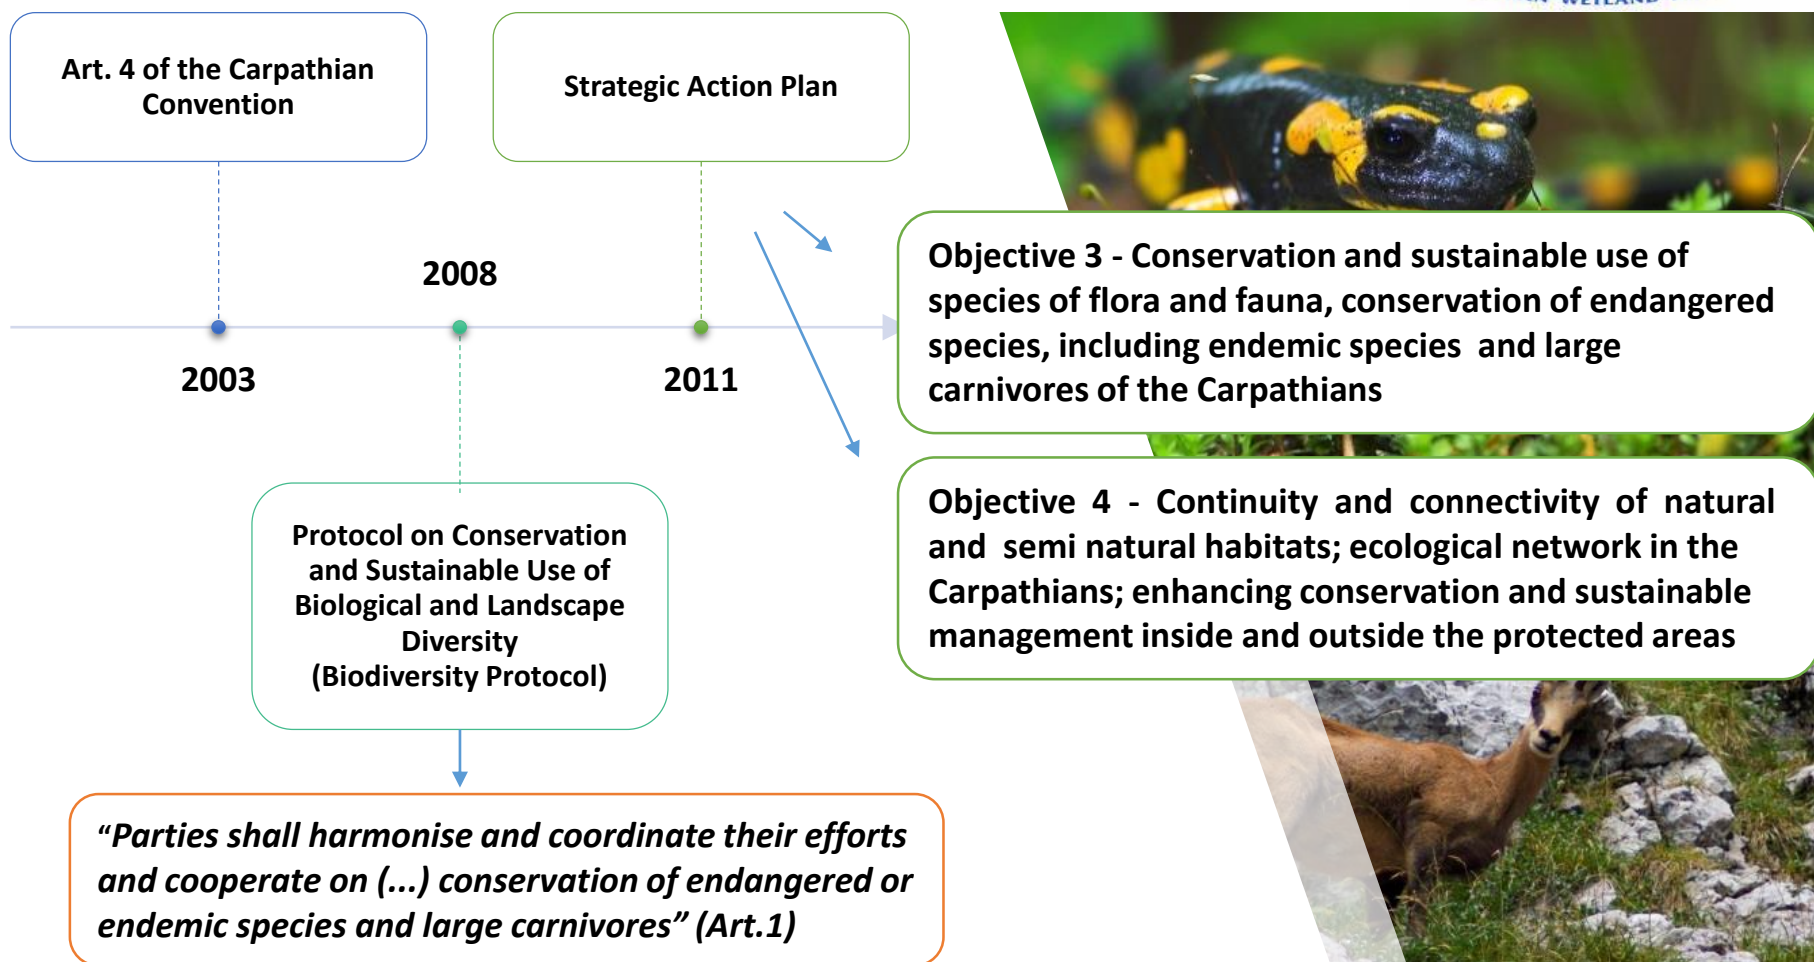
Art. 4 of the Carpathian Convention

Strategic Action Plan

2008

2003

2011

Objective 3 - Conservation and sustainable use of species of flora and fauna, conservation of endangered species, including endemic species and large carnivores of the Carpathians

Objective 4 - Continuity and connectivity of natural and semi natural habitats; ecological network in the Carpathians; enhancing conservation and sustainable management inside and outside the protected areas

Protocol on Conservation and Sustainable Use of Biological and Landscape Diversity (Biodiversity Protocol)

“Parties shall harmonise and coordinate their efforts and cooperate on (...) conservation of endangered or endemic species and large carnivores” (Art.1)